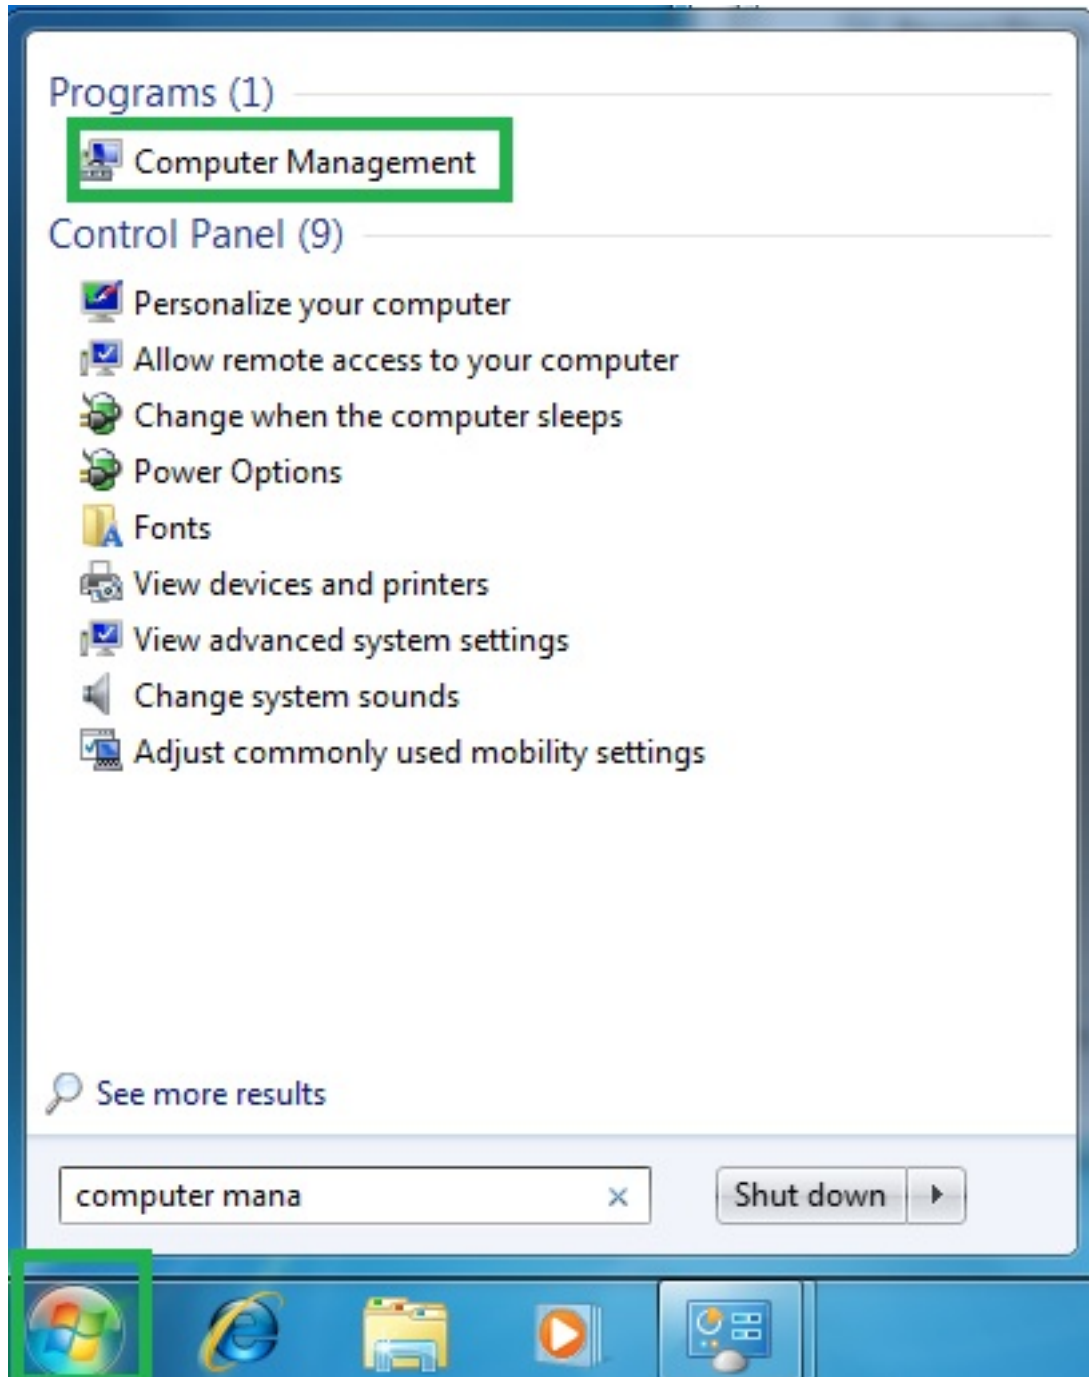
Programs (1)

Computer Management

Control Panel (9)

Personalize your computer

Allow remote access to your computer

Change when the computer sleeps

Power Options

Fonts

View devices and printers

View advanced system settings

Change system sounds

Adjust commonly used mobility settings

See more results

computer mana

Shut down